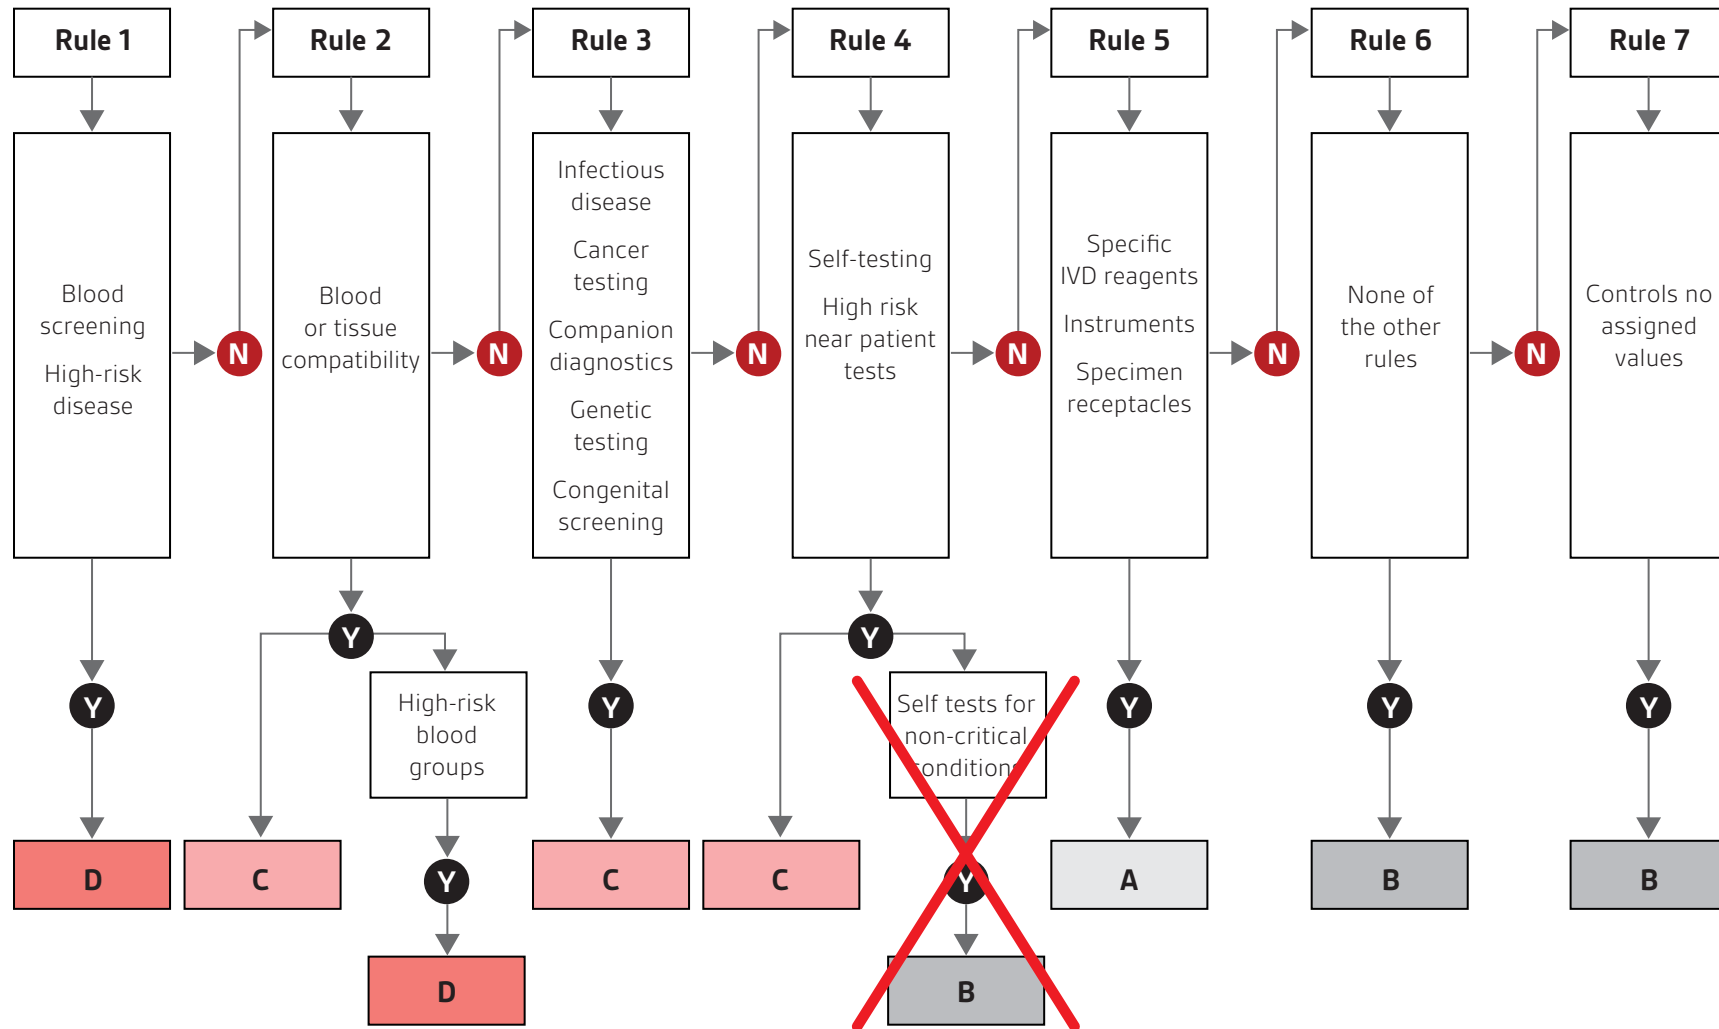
Rule 1

Blood screening

High-risk disease

N

Y

D

Rule 2

Blood or tissue compatibility

N

Y

C

High-risk blood groups

Y

D

Rule 3

Infectious disease

Cancer testing

Companion diagnostics

Genetic testing

Congenital screening

N

Y

C

Rule 4

Self-testing

High risk near patient tests

N

Y

C

Self tests for non-critical conditions

Y

B

Rule 5

Specific IVD reagents

Instruments

Specimen receptacles

N

Y

A

Rule 6

None of the other rules

N

Y

B

Rule 7

Controls no assigned values

Y

B